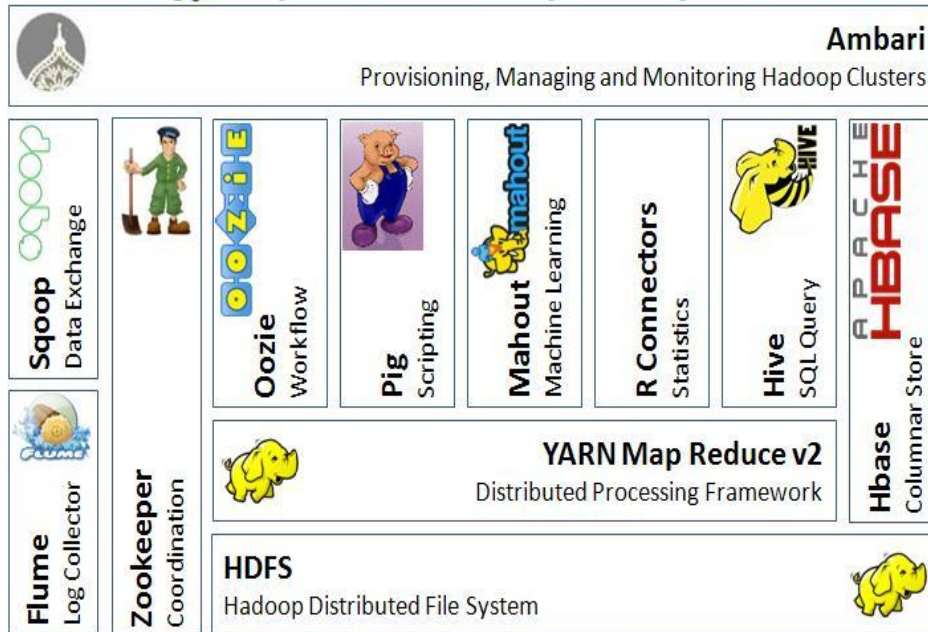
Ambari
Provisioning, Managing and Monitoring Hadoop Clusters

sqoop
Sqoop Data Exchange

FLUME
Flume Log Collector

Zookeeper Coordination

OOZIE
Oozie Workflow

Pig Scripting

mahout
Mahout Machine Learning

R Connectors Statistics

HIVE
Hive SQL Query

APACHE HBASE
Hbase Columnar Store

YARN Map Reduce v2
Distributed Processing Framework

HDFS
Hadoop Distributed File System